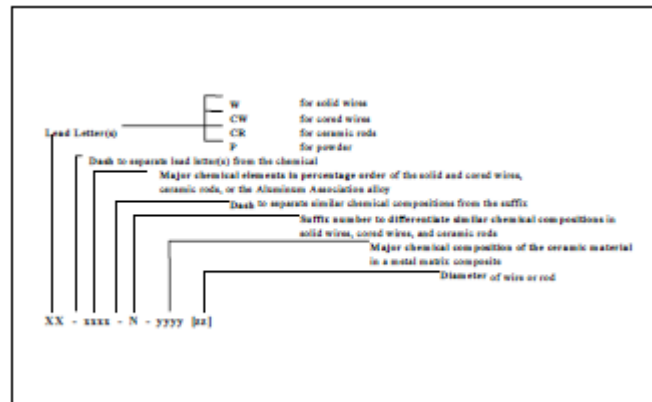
W for solid wires
CW for cored wires
CR for ceramic rods
P for powder

Lead Letter(s)

Dash to separate lead letter(s) from the chemical

Major chemical elements in percentage order of the solid and cored wires, ceramic rods, or the Aluminum Association alloy

Dash to separate similar chemical compositions from the suffix

Suffix number to differentiate similar chemical compositions in solid wires, cored wires, and ceramic rods

Major chemical composition of the ceramic material in a metal matrix composite

Diameter of wire or rod

XX - xxxx - N - yyyy [zz]